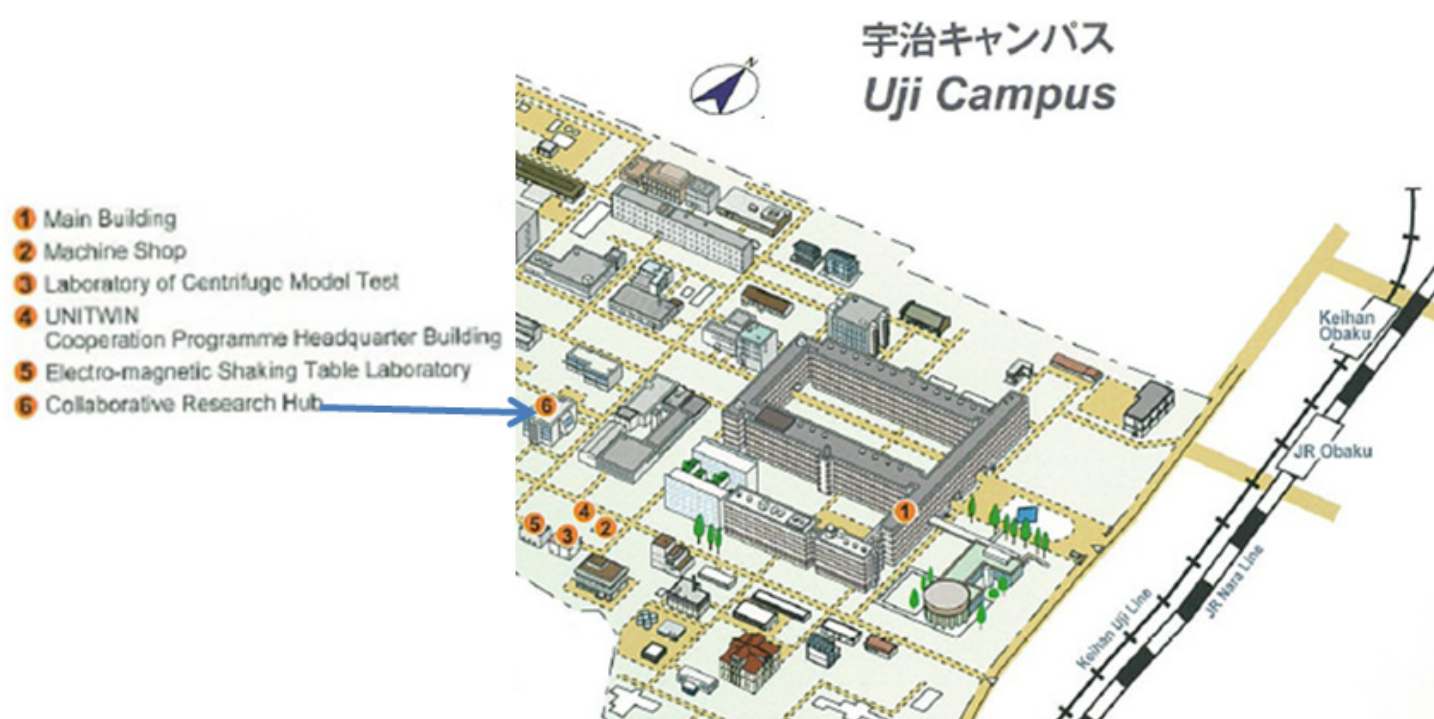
宇治キャンパス
Uji Campus

1 Main Building
2 Machine Shop
3 Laboratory of Centrifuge Model Test
4 UNITWIN Cooperation Programme Headquarter Building
5 Electro-magnetic Shaking Table Laboratory
6 Collaborative Research Hub

6
4
5 3 2
1

Keihan Obaku
JR Obaku
Keihan Uji Line
JR Nara Line